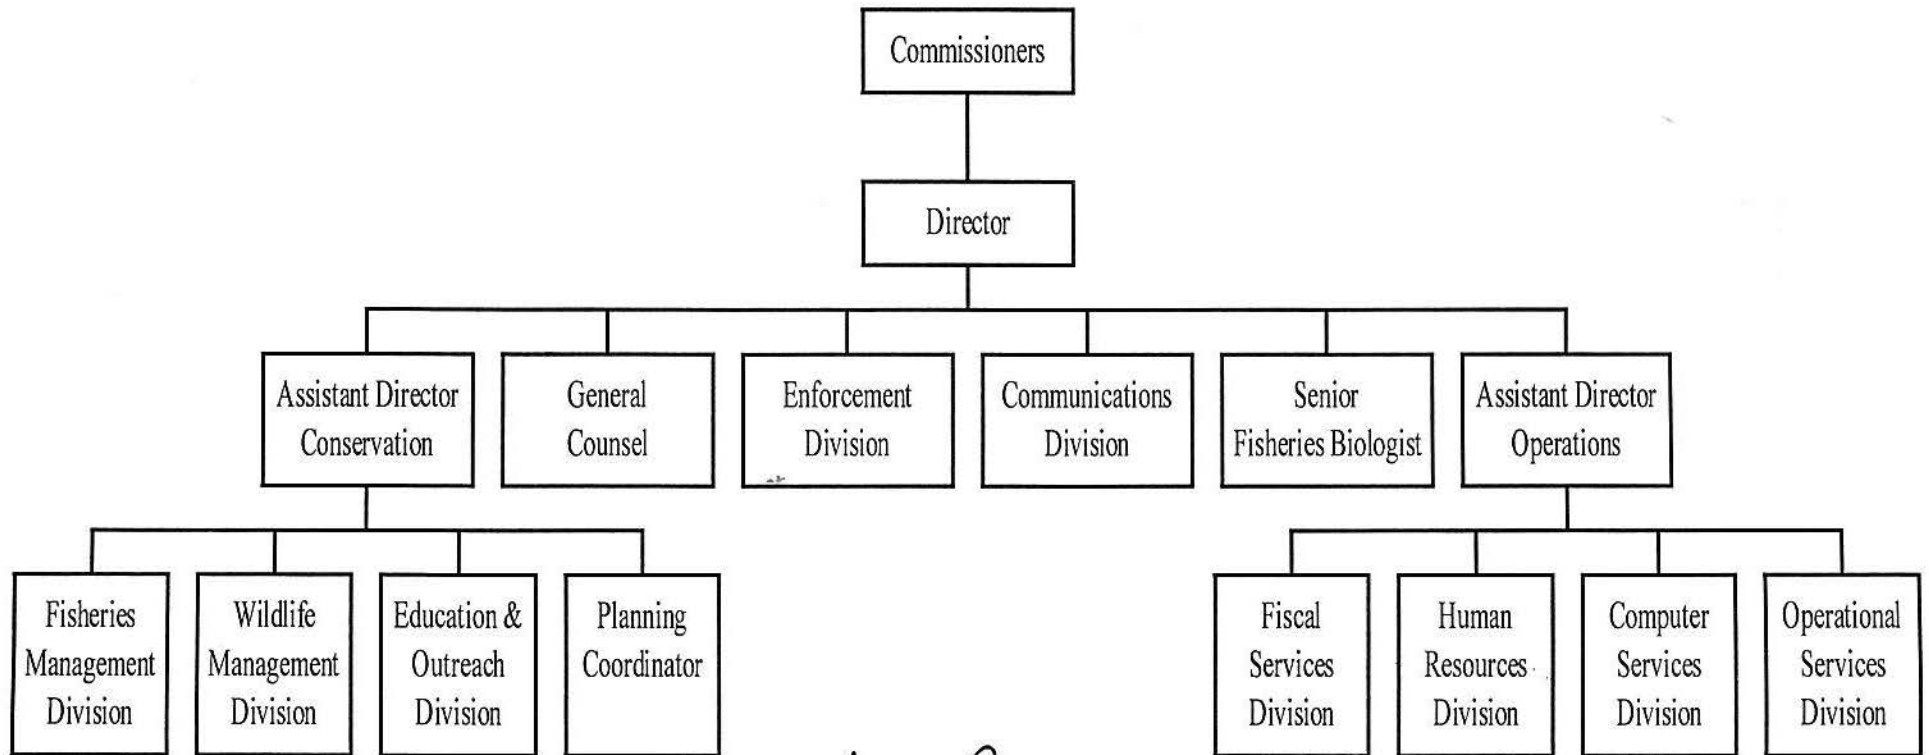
Commissioners

Director

Assistant Director Conservation

General Counsel

Enforcement Division

Communications Division

Senior Fisheries Biologist

Assistant Director Operations

Fisheries Management Division

Wildlife Management Division

Education & Outreach Division

Planning Coordinator

Fiscal Services Division

Human Resources Division

Computer Services Division

Operational Services Division